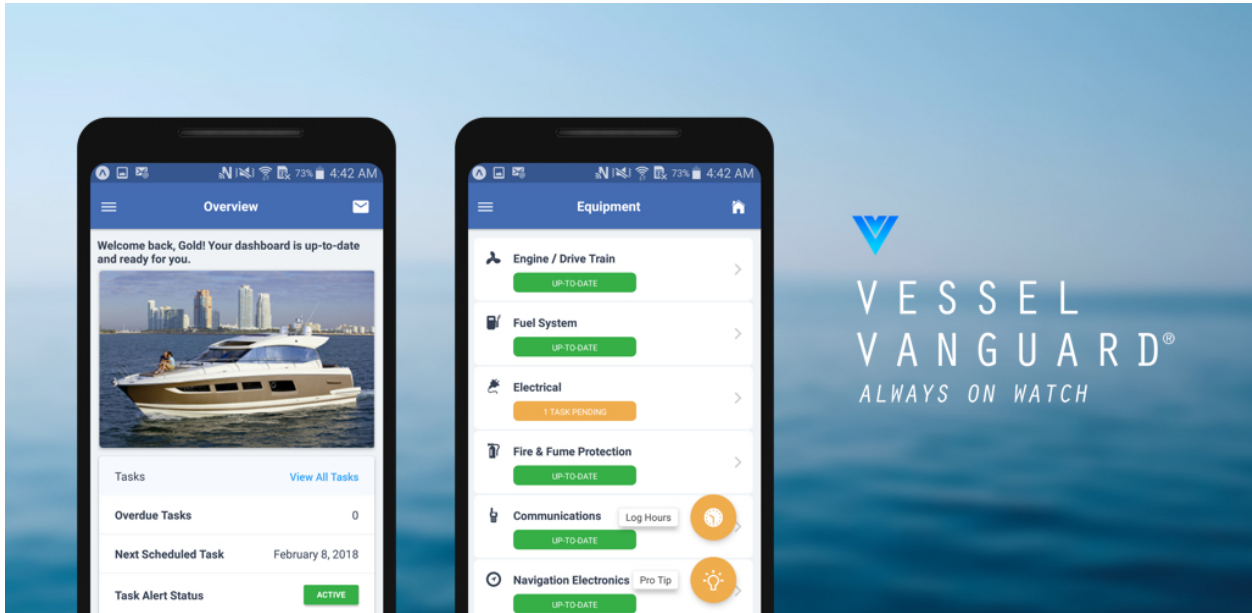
73% 4:42 AM

Overview

Welcome back, Gold! Your dashboard is up-to-date and ready for you.

Tasks View All Tasks

Overdue Tasks 0

Next Scheduled Task February 8, 2018

Task Alert Status ACTIVE

73% 4:42 AM

Equipment

Engine / Drive Train
UP-TO-DATE

Fuel System
UP-TO-DATE

Electrical
1 TASK PENDING

Fire & Fume Protection
UP-TO-DATE

Communications
UP-TO-DATE

Log Hours

Navigation Electronics
UP-TO-DATE

Pro Tip

VESSEL VANGUARD®
ALWAYS ON WATCH